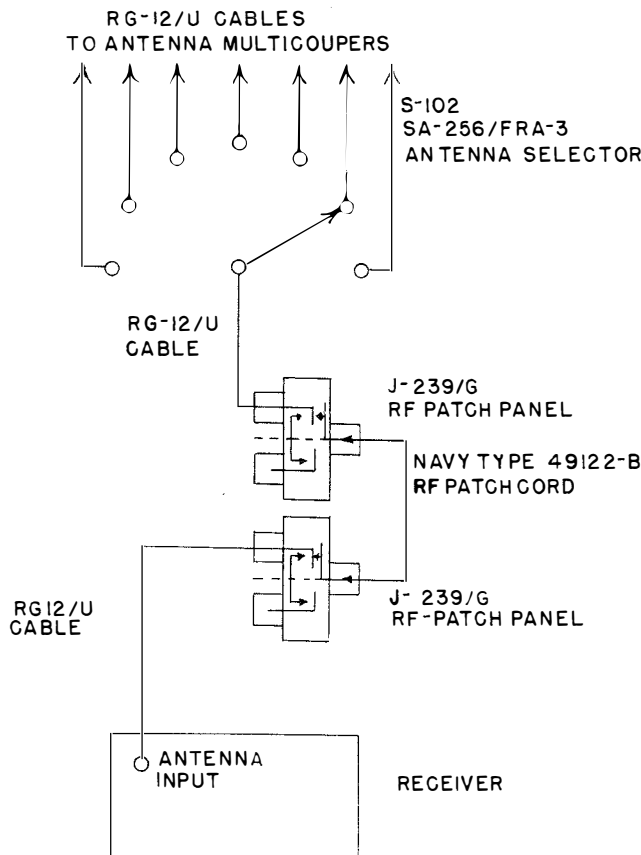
RG-12/U CABLES
TO ANTENNA MULTICOUPERS

S-102
SA-256/FRA-3
ANTENNA SELECTOR

RG-12/U
CABLE

J-239/G
RF PATCH PANEL

NAVY TYPE 49122-B
RF PATCH CORD

RG12/U
CABLE

J- 239/G
RF-PATCH PANEL

ANTENNA
INPUT

RECEIVER